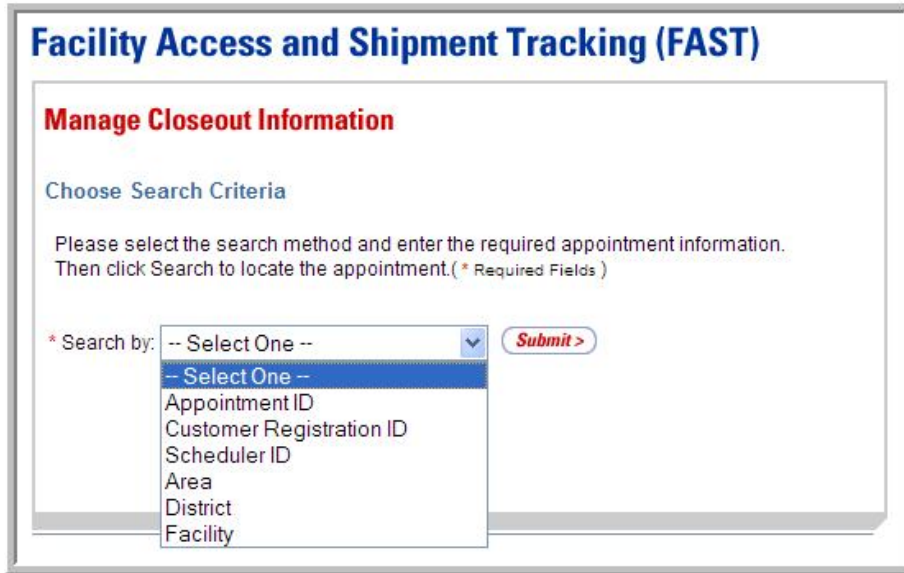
Facility Access and Shipment Tracking (FAST)

Manage Closeout Information

Choose Search Criteria

Please select the search method and enter the required appointment information. Then click Search to locate the appointment.( * Required Fields )

* Search by: -- Select One -- Submit >

-- Select One --
Appointment ID
Customer Registration ID
Scheduler ID
Area
District
Facility